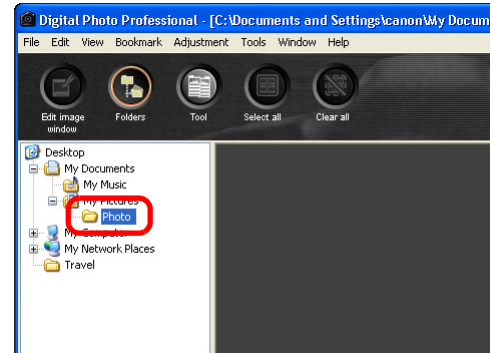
Digital Photo Professional - [C:\Documents and Settings\canon\My Docum

File Edit View Bookmark Adjustment Tools Window Help

Edit image window

Folders

Tool

Select all

Clear all

Desktop

My Documents

My Music

My Pictures

Photo

My Computer

My Network Places

Travel